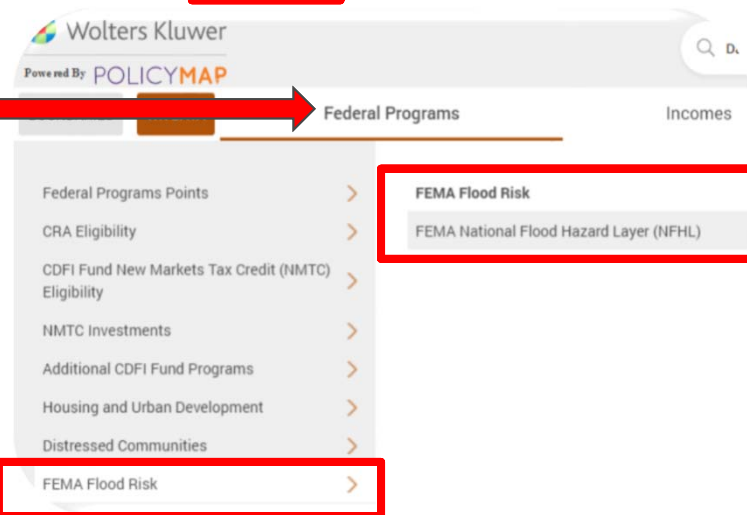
Wolters Kluwer

Powered By POLICYMAP

D

Federal Programs

Incomes

Federal Programs Points

CRA Eligibility

CDFI Fund New Markets Tax Credit (NMTC) Eligibility

NMTC Investments

Additional CDFI Fund Programs

Housing and Urban Development

Distressed Communities

FEMA Flood Risk

FEMA Flood Risk

FEMA National Flood Hazard Layer (NFHL)